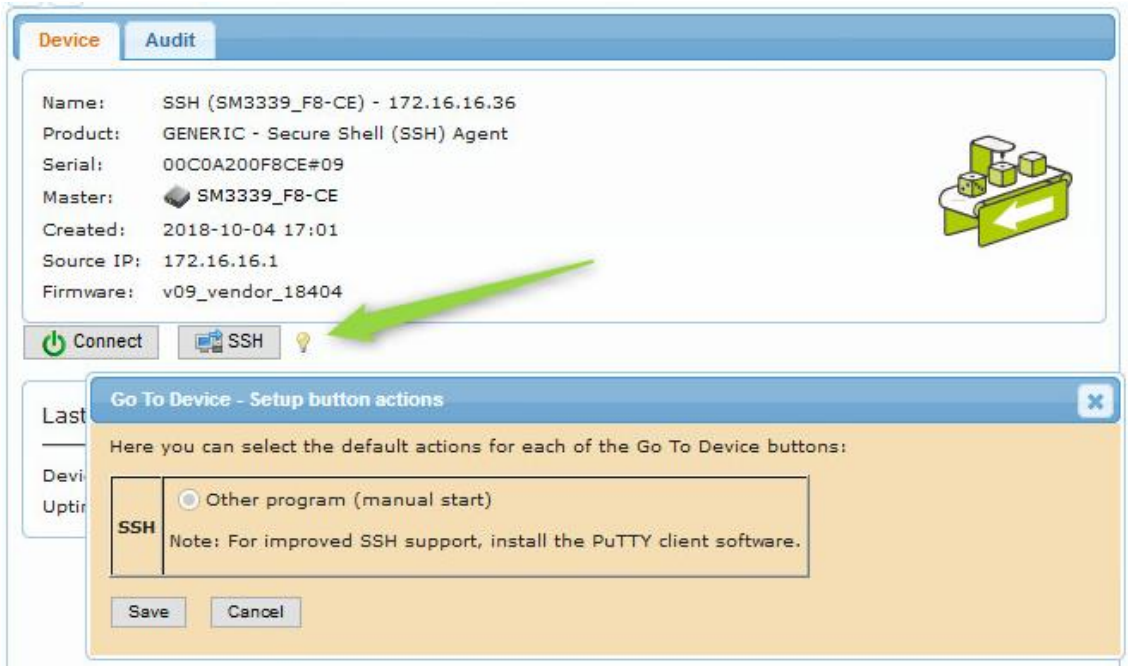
Device Audit

Name: SSH (SM3339_F8-CE) - 172.16.16.36
Product: GENERIC - Secure Shell (SSH) Agent
Serial: 00C0A200F8CE#09
Master: SM3339_F8-CE
Created: 2018-10-04 17:01
Source IP: 172.16.16.1
Firmware: v09_vendor_18404

Connect SSH

Last
Devi
Uptir

Go To Device - Setup button actions

Here you can select the default actions for each of the Go To Device buttons:

| SSH | Other program (manual start) Note: For improved SSH support, install the PuTTY client software. |
|---|---|

Save Cancel